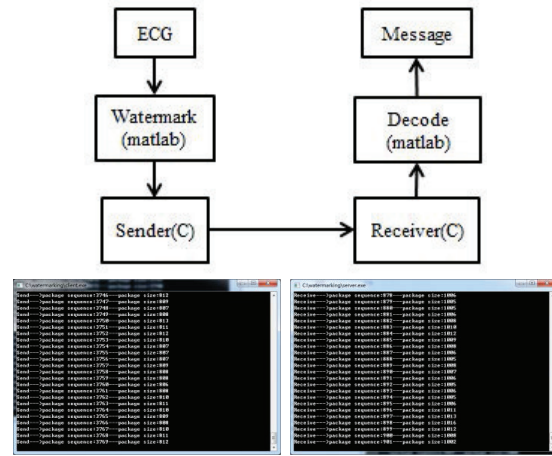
ECG

Watermark (matlab)

Sender(C)

Receiver(C)

Decode (matlab)

Message

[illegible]

Send--->package sequence:3746--->package size:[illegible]
Send--->package sequence:3747--->package size:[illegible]
Send--->package sequence:3748--->package size:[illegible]
Send--->package sequence:3749--->package size:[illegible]
Send--->package sequence:3750--->package size:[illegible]
Send--->package sequence:3751--->package size:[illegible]
Send--->package sequence:3752--->package size:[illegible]
Send--->package sequence:3753--->package size:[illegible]
Send--->package sequence:3754--->package size:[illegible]
Send--->package sequence:3755--->package size:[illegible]
Send--->package sequence:3756--->package size:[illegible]
Send--->package sequence:3757--->package size:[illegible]
Send--->package sequence:3758--->package size:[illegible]
Send--->package sequence:3759--->package size:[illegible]
Send--->package sequence:3760--->package size:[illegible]
Send--->package sequence:3761--->package size:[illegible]
Send--->package sequence:3762--->package size:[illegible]
Send--->package sequence:3763--->package size:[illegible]
Send--->package sequence:3764--->package size:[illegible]
Send--->package sequence:3765--->package size:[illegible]
Send--->package sequence:3766--->package size:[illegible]
Send--->package sequence:3767--->package size:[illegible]
Send--->package sequence:3768--->package size:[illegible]
Send--->package sequence:3769--->package size:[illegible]

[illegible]

Receive--->package sequence:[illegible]--->package size:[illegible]